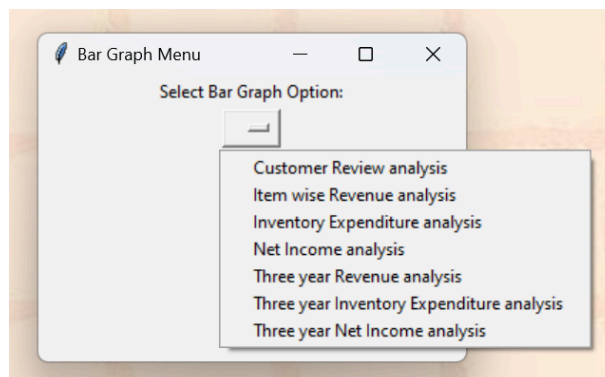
Bar Graph Menu

Select Bar Graph Option:

Customer Review analysis
Item wise Revenue analysis
Inventory Expenditure analysis
Net Income analysis
Three year Revenue analysis
Three year Inventory Expenditure analysis
Three year Net Income analysis